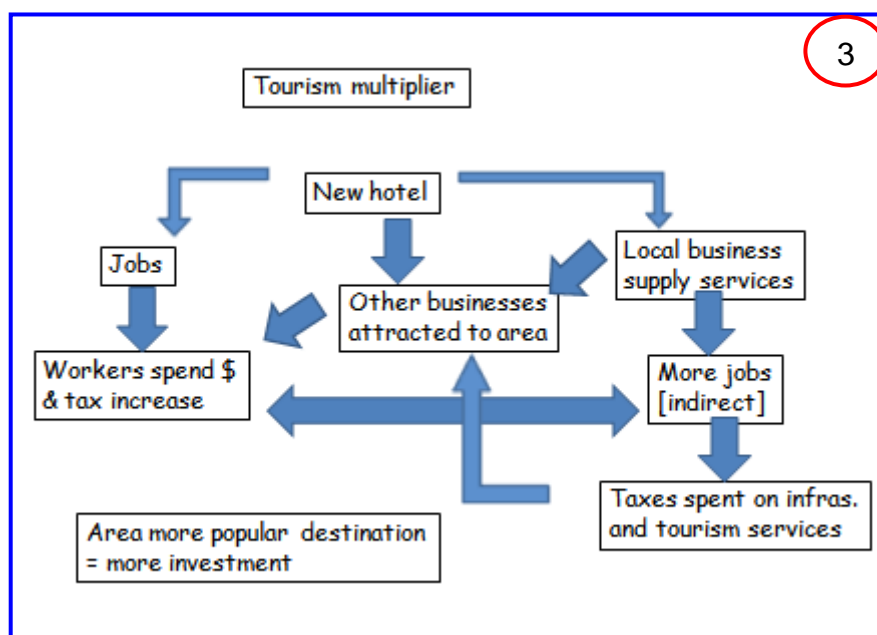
3

Tourism multiplier

New hotel

Jobs

Local business supply services

Other businesses attracted to area

Workers spend $ & tax increase

More jobs [indirect]

Taxes spent on infras. and tourism services

Area more popular destination = more investment